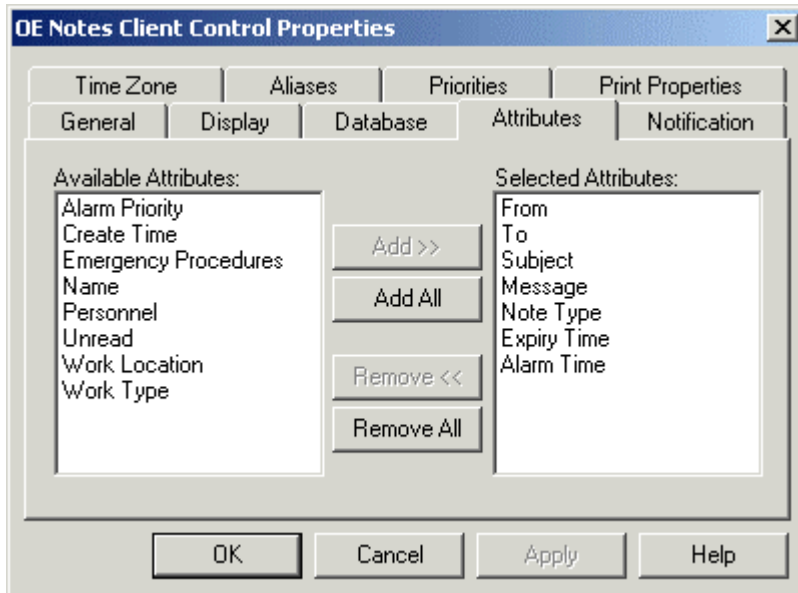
OE Notes Client Control Properties

Time Zone
Aliases
Priorities
Print Properties
General
Display
Database
Attributes
Notification

Available Attributes:
Alarm Priority
Create Time
Emergency Procedures
Name
Personnel
Unread
Work Location
Work Type

Add >>
Add All
Remove <<
Remove All

Selected Attributes:
From
To
Subject
Message
Note Type
Expiry Time
Alarm Time

OK
Cancel
Apply
Help